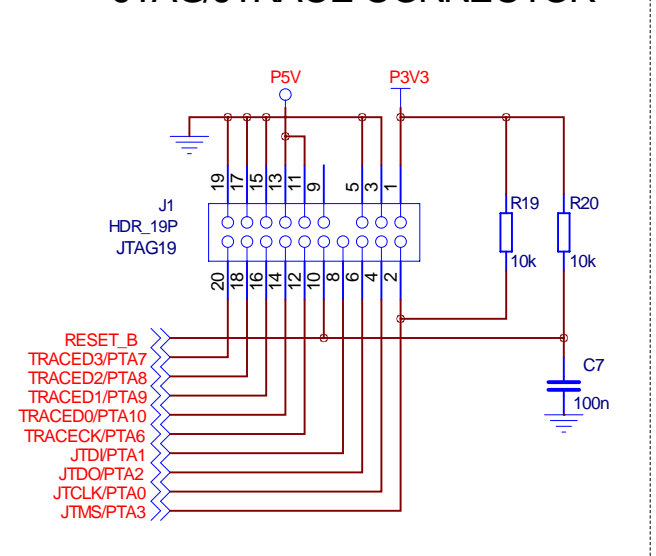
JTAG/JTRACE CONNECTOR

P5V
P3V3

19 17 15 13 11 9 5 3 1

J1
HDR_19P
JTAG19

20 18 16 14 12 10 8 6 4 2

R19
10k
R20
10k

RESET_B
TRACED3/PTA7
TRACED2/PTA8
TRACED1/PTA9
TRACED0/PTA10
TRACECK/PTA6
JTDI/PTA1
JTDO/PTA2
JTCLK/PTA0
JTMS/PTA3

C7
100n